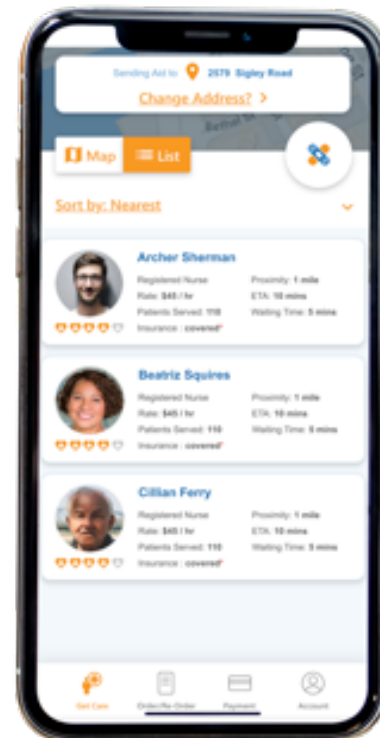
Sending Aid to 2579 Sigley Road
Change Address? >

Map
List

Sort by: Nearest

Archer Sherman
Registered Nurse
Rate: $45 / hr
Patients Served: 110
Insurance : covered*
Proximity: 1 mile
ETA: 10 mins
Waiting Time: 5 mins

Beatriz Squires
Registered Nurse
Rate: $45 / hr
Patients Served: 110
Insurance : covered*
Proximity: 1 mile
ETA: 10 mins
Waiting Time: 5 mins

Cillian Ferry
Registered Nurse
Rate: $45 / hr
Patients Served: 110
Insurance : covered*
Proximity: 1 mile
ETA: 10 mins
Waiting Time: 5 mins

Get Care
Order/Re-Order
Payment
Account